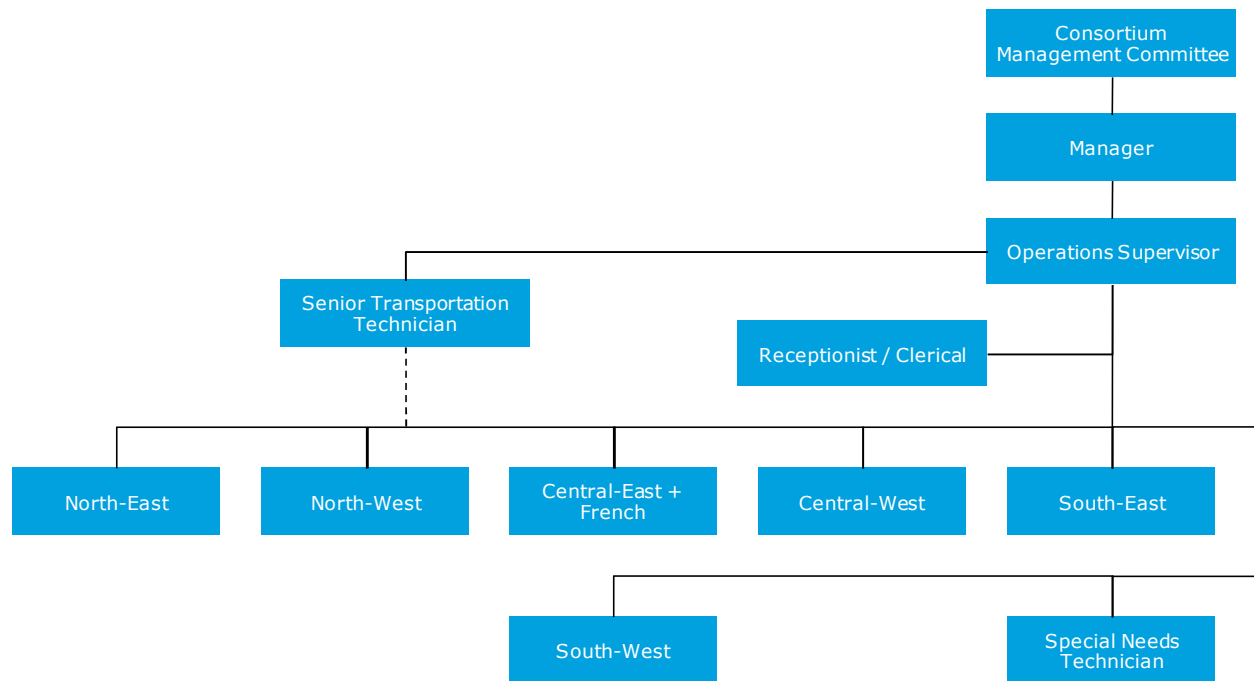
Consortium Management Committee

Manager

Operations Supervisor

Senior Transportation Technician

Receptionist / Clerical

North-East

North-West

Central-East + French

Central-West

South-East

South-West

Special Needs Technician